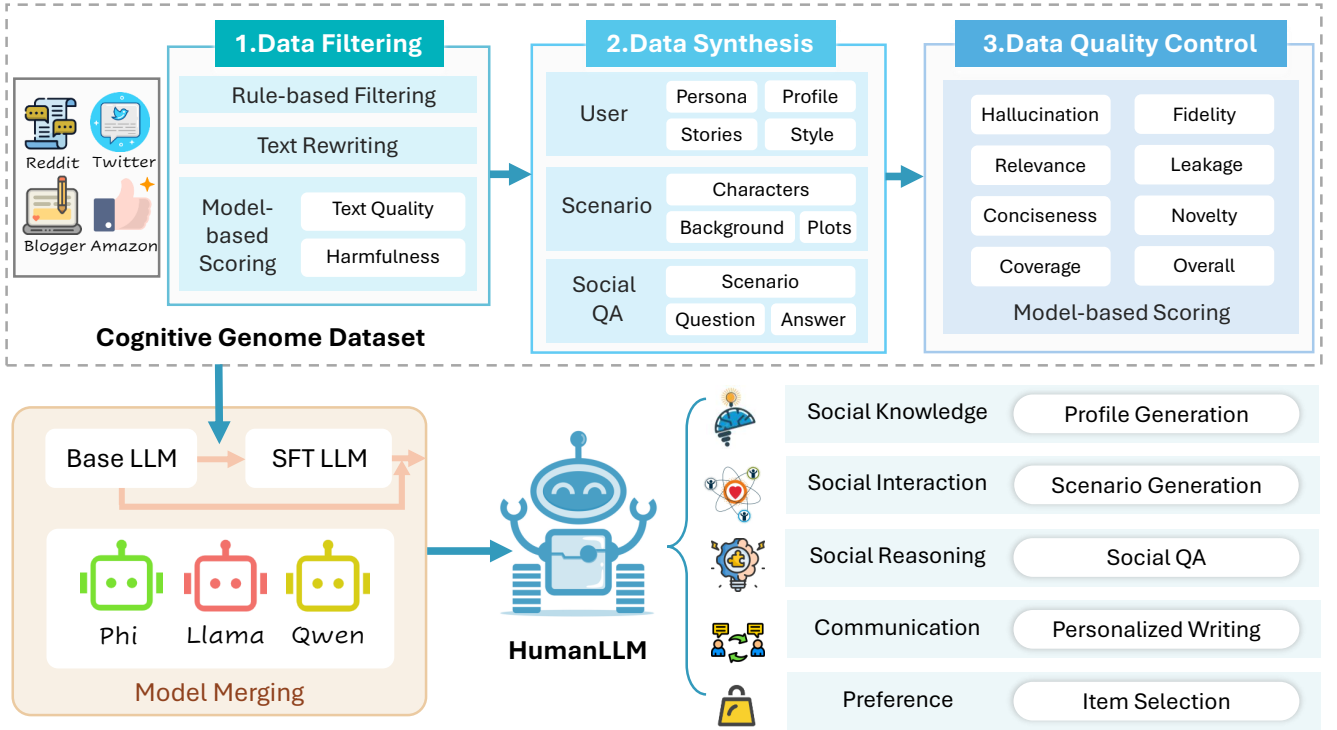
Reddit Twitter
Blogger Amazon

1.Data Filtering
Rule-based Filtering
Text Rewriting
Model-based Scoring
Text Quality
Harmfulness

Cognitive Genome Dataset

2.Data Synthesis
User
Persona
Profile
Stories
Style
Scenario
Characters
Background
Plots
Social QA
Scenario
Question
Answer

3.Data Quality Control
Hallucination
Fidelity
Relevance
Leakage
Conciseness
Novelty
Coverage
Overall
Model-based Scoring

Base LLM
SFT LLM
Phi
Llama
Qwen
Model Merging

HumanLLM

Social Knowledge
Profile Generation
Social Interaction
Scenario Generation
Social Reasoning
Social QA
Communication
Personalized Writing
Preference
Item Selection